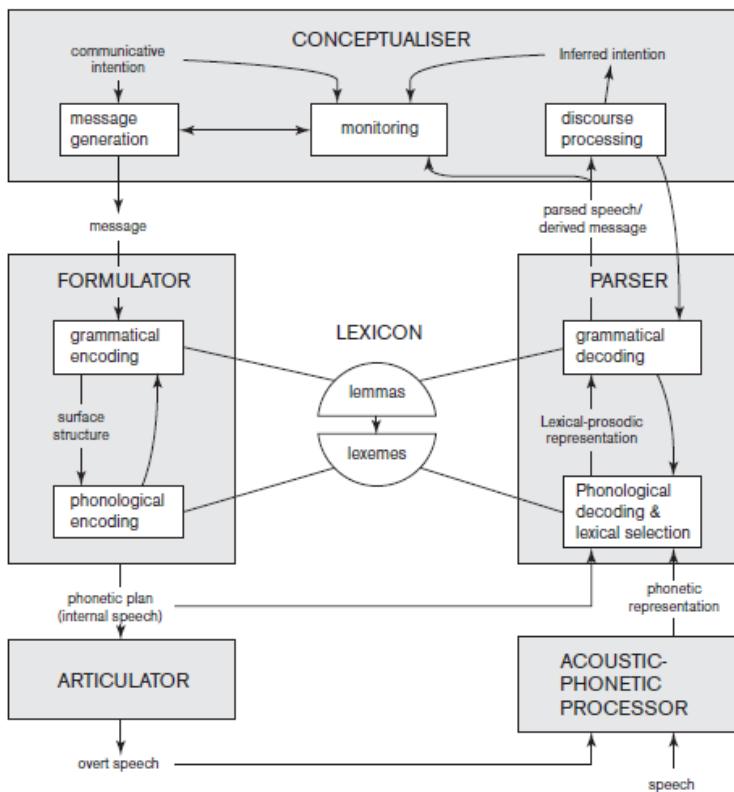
CONCEPTUALISER

communicative intention

Inferred intention

message generation

monitoring

discourse processing

message

parsed speech/ derived message

FORMULATOR

PARSER

LEXICON

grammatical encoding

grammatical decoding

lemmas

surface structure

Lexical-prosodic representation

lexemes

phonological encoding

Phonological decoding & lexical selection

phonetic plan (internal speech)

phonetic representation

ARTICULATOR

ACOUSTIC-PHONETIC PROCESSOR

overt speech

speech